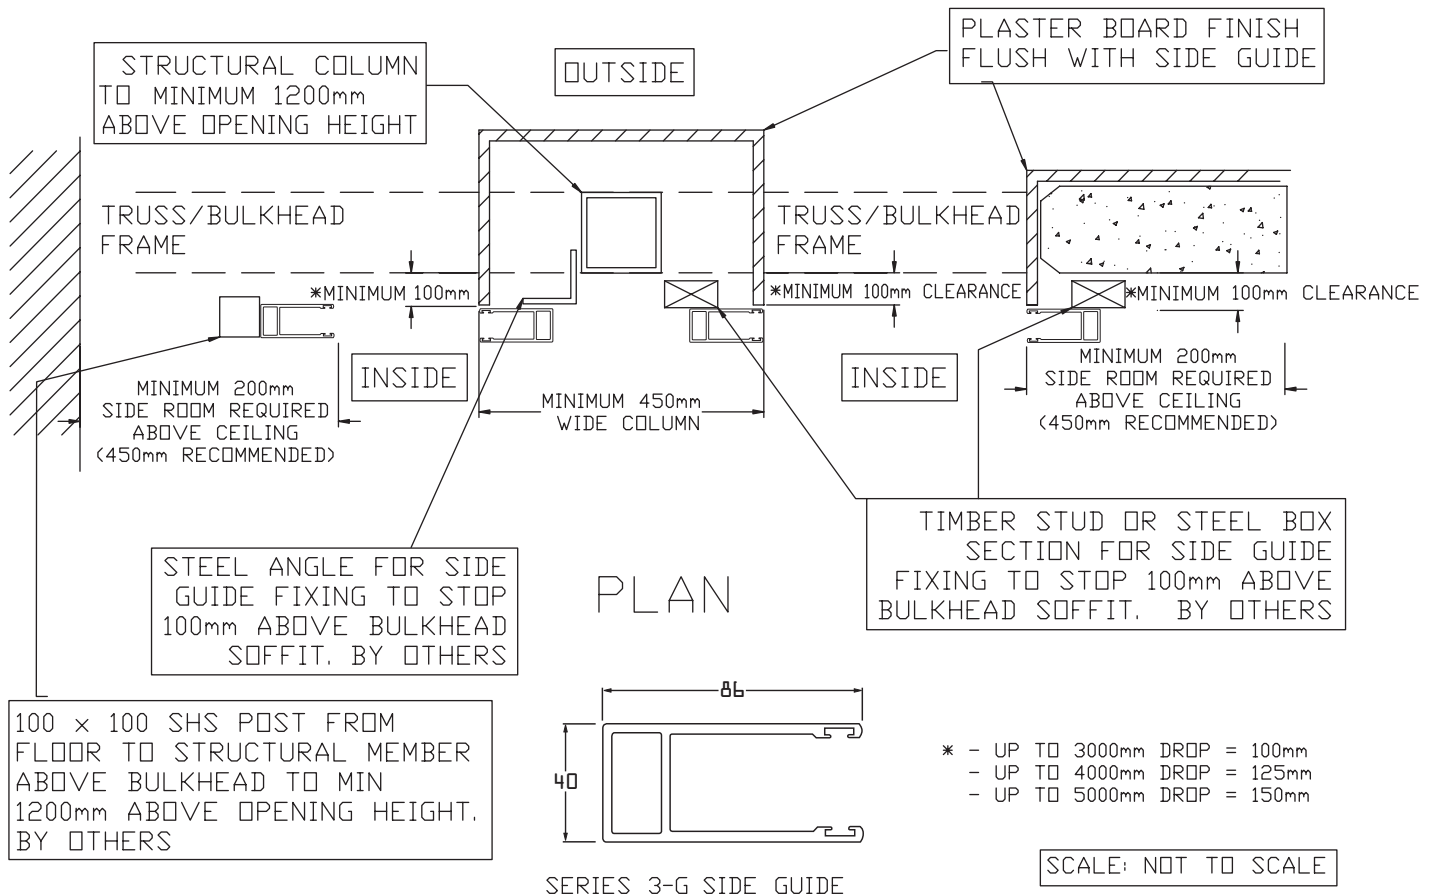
STRUCTURAL COLUMN TO MINIMUM 1200mm ABOVE OPENING HEIGHT

OUTSIDE

PLASTER BOARD FINISH FLUSH WITH SIDE GUIDE

TRUSS/BULKHEAD FRAME

TRUSS/BULKHEAD FRAME

*MINIMUM 100mm

*MINIMUM 100mm CLEARANCE

*MINIMUM 100mm CLEARANCE

INSIDE

INSIDE

MINIMUM 200mm SIDE ROOM REQUIRED ABOVE CEILING (450mm RECOMMENDED)

MINIMUM 450mm WIDE COLUMN

MINIMUM 200mm SIDE ROOM REQUIRED ABOVE CEILING (450mm RECOMMENDED)

TIMBER STUD OR STEEL BOX SECTION FOR SIDE GUIDE FIXING TO STOP 100mm ABOVE BULKHEAD SOFFIT. BY OTHERS

STEEL ANGLE FOR SIDE GUIDE FIXING TO STOP 100mm ABOVE BULKHEAD SOFFIT. BY OTHERS

PLAN

100 x 100 SHS POST FROM FLOOR TO STRUCTURAL MEMBER ABOVE BULKHEAD TO MIN 1200mm ABOVE OPENING HEIGHT. BY OTHERS

86

40

SERIES 3-G SIDE GUIDE

* - UP TO 3000mm DROP = 100mm
- UP TO 4000mm DROP = 125mm
- UP TO 5000mm DROP = 150mm

SCALE: NOT TO SCALE